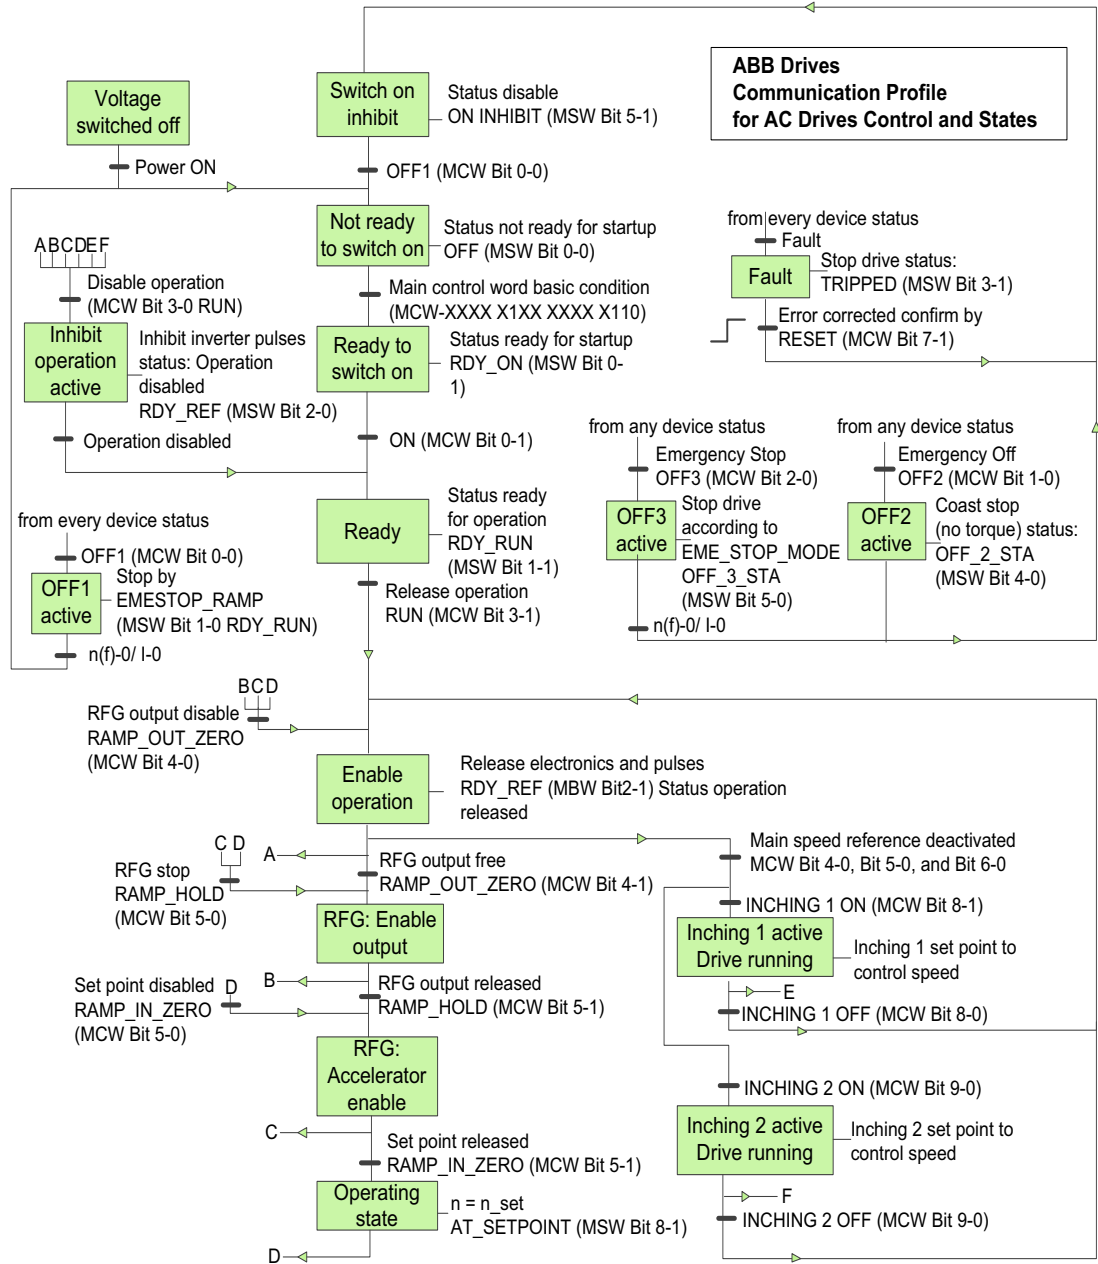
ABB Drives
Communication Profile
for AC Drives Control and States

Voltage switched off

Power ON

Switch on inhibit

Status disable
ON INHIBIT (MSW Bit 5-1)

OFF1 (MCW Bit 0-0)

Not ready to switch on

Status not ready for startup
OFF (MSW Bit 0-0)

Main control word basic condition
(MCW-XXXX X1XX XXXX X110)

Ready to switch on

Status ready for startup
RDY_ON (MSW Bit 0-1)

ON (MCW Bit 0-1)

Ready

Status ready for operation
RDY_RUN
(MSW Bit 1-1)

Release operation
RUN (MCW Bit 3-1)

ABCDEF

Disable operation
(MCW Bit 3-0 RUN)

Inhibit operation active

Inhibit inverter pulses status: Operation disabled
RDY_REF (MSW Bit 2-0)

Operation disabled

from every device status

OFF1 (MCW Bit 0-0)

OFF1 active

Stop by
EMESTOP_RAMP
(MSW Bit 1-0 RDY_RUN)

n(f)-0/ I-0

from every device status

Fault

Fault

Stop drive status:
TRIPPED (MSW Bit 3-1)

Error corrected confirm by
RESET (MCW Bit 7-1)

from any device status

Emergency Stop
OFF3 (MCW Bit 2-0)

OFF3 active

Stop drive according to
EME_STOP_MODE
OFF_3_STA
(MSW Bit 5-0)

n(f)-0/ I-0

from any device status

Emergency Off
OFF2 (MCW Bit 1-0)

OFF2 active

Coast stop
(no torque) status:
OFF_2_STA
(MSW Bit 4-0)

BCD

RFG output disable
RAMP_OUT_ZERO
(MCW Bit 4-0)

Enable operation

Release electronics and pulses
RDY_REF (MBW Bit2-1) Status operation released

C D

RFG stop
RAMP_HOLD
(MCW Bit 5-0)

A

RFG output free
RAMP_OUT_ZERO (MCW Bit 4-1)

RFG: Enable output

Set point disabled
RAMP_IN_ZERO
(MCW Bit 5-0)

D

B

RFG output released
RAMP_HOLD (MCW Bit 5-1)

RFG: Accelerator enable

C

Set point released
RAMP_IN_ZERO (MCW Bit 5-1)

Operating state

n = n_set
AT_SETPOINT (MSW Bit 8-1)

D

Main speed reference deactivated
MCW Bit 4-0, Bit 5-0, and Bit 6-0

INCHING 1 ON (MCW Bit 8-1)

Inching 1 active
Drive running

Inching 1 set point to control speed

E

INCHING 1 OFF (MCW Bit 8-0)

INCHING 2 ON (MCW Bit 9-0)

Inching 2 active
Drive running

Inching 2 set point to control speed

F

INCHING 2 OFF (MCW Bit 9-0)